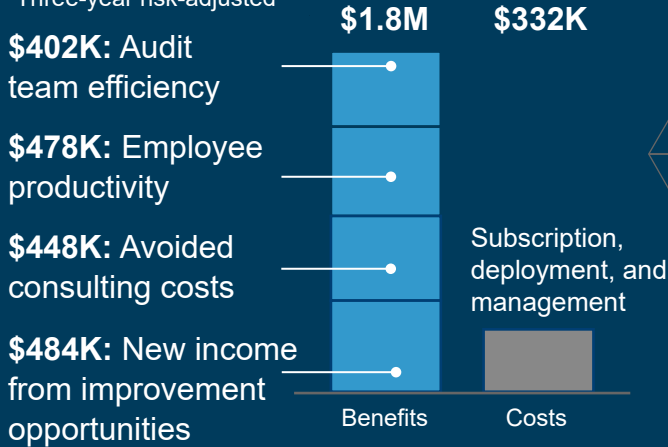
Three-year risk-adjusted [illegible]

$1.8M $332K

$402K: Audit team efficiency

$478K: Employee productivity

$448K: Avoided consulting costs

$484K: New income from improvement opportunities

Subscription, deployment, and management

Benefits Costs